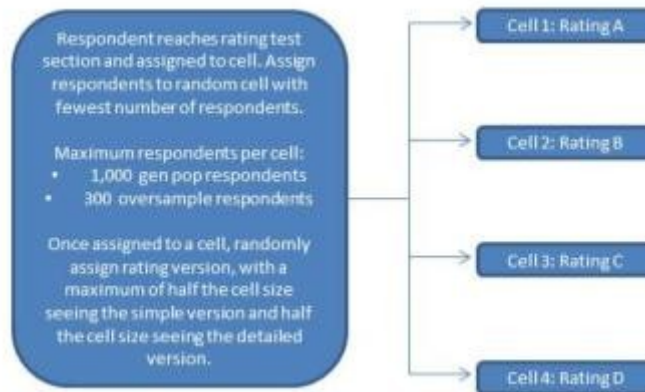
Respondent reaches rating test section and assigned to cell. Assign respondents to random cell with fewest number of respondents.

Maximum respondents per cell:
• 1,000 gen pop respondents
• 300 oversample respondents

Once assigned to a cell, randomly assign rating version, with a maximum of half the cell size seeing the simple version and half the cell size seeing the detailed version.

Cell 1: Rating A

Cell 2: Rating B

Cell 3: Rating C

Cell 4: Rating D